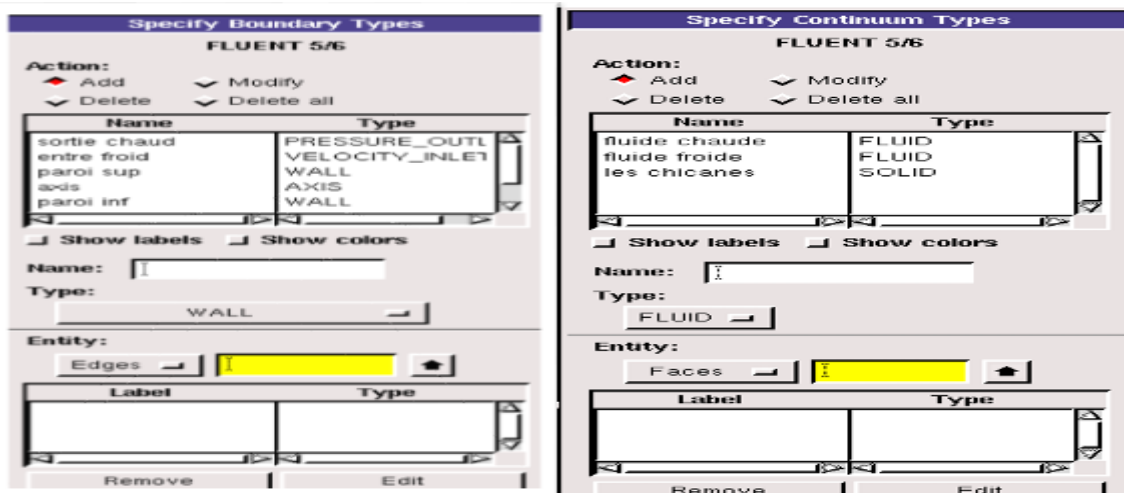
Specify Boundary Types

FLUENT 5/6

Action:
Add
Modify
Delete
Delete all

| Name | Type |
|---|---|
| sortie chaud | PRESSURE_OUTL |
| entre froid | VELOCITY_INLET |
| paroi sup | WALL |
| axis | AXIS |
| paroi inf | WALL |

Show labels
Show colors

Name:

Type:
WALL

Entity:
Edges

| Label | Type |
|---|---|

Remove
Edit

Specify Continuum Types

FLUENT 5/6

Action:
Add
Modify
Delete
Delete all

| Name | Type |
|---|---|
| fluide chaude | FLUID |
| fluide froide | FLUID |
| les chicanes | SOLID |

Show labels
Show colors

Name:

Type:
FLUID

Entity:
Faces

| Label | Type |
|---|---|

Remove
Edit